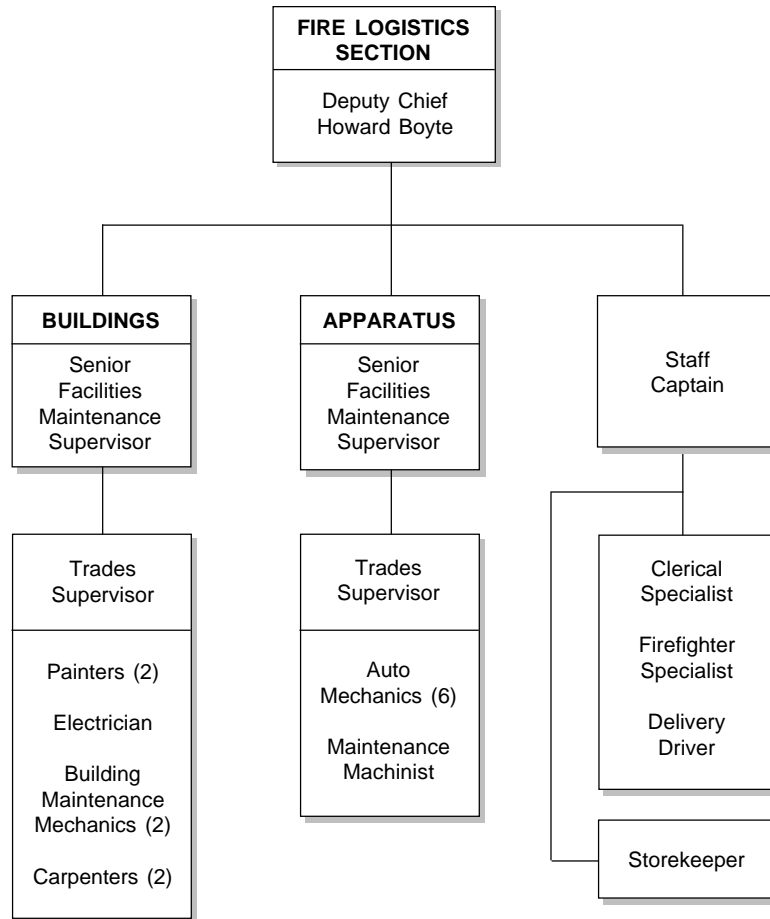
FIRE LOGISTICS SECTION

Deputy Chief Howard Boyte

BUILDINGS

Senior Facilities Maintenance Supervisor

Trades Supervisor

Painters (2)

Electrician

Building Maintenance Mechanics (2)

Carpenters (2)

APPARATUS

Senior Facilities Maintenance Supervisor

Trades Supervisor

Auto Mechanics (6)

Maintenance Machinist

Staff Captain

Clerical Specialist

Firefighter Specialist

Delivery Driver

Storekeeper